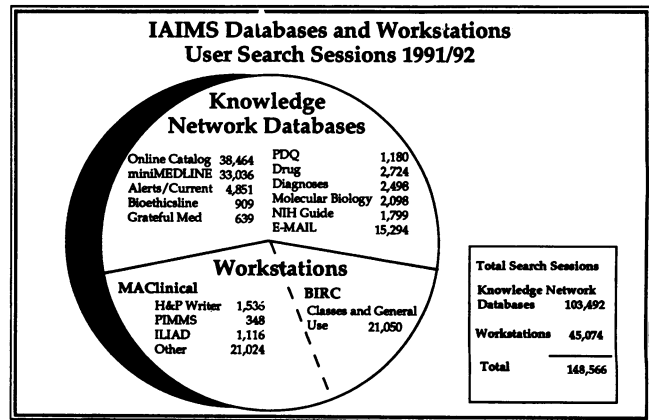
IAIMS Databases and Workstations
User Search Sessions 1991/92

Knowledge
Network Databases

Online Catalog 38,464
miniMEDLINE 33,036
Alerts/Current 4,851
Bioethicsline 909
Grateful Med 639

PDQ 1,180
Drug 2,724
Diagnoses 2,498
Molecular Biology 2,098
NIH Guide 1,799
E-MAIL 15,294

Workstations

MAClinical
H&P Writer 1,536
PIMMS 348
ILIAD 1,116
Other 21,024

BIRC
Classes and General Use 21,050

Total Search Sessions

Knowledge Network Databases 103,492

Workstations 45,074

Total 148,566